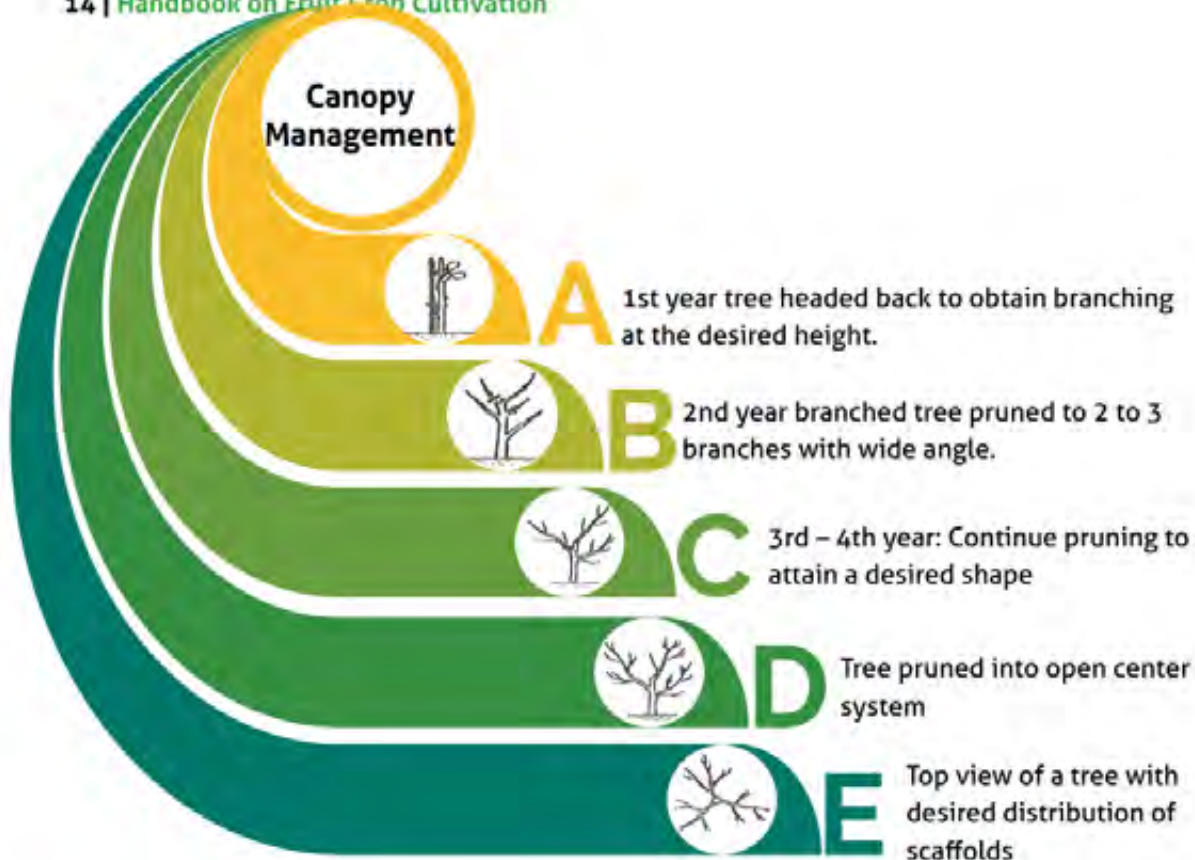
14 | Handbook on Fruit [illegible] Cultivation

Canopy Management

A 1st year tree headed back to obtain branching at the desired height.

B 2nd year branched tree pruned to 2 to 3 branches with wide angle.

C 3rd – 4th year: Continue pruning to attain a desired shape

D Tree pruned into open center system

E Top view of a tree with desired distribution of scaffolds